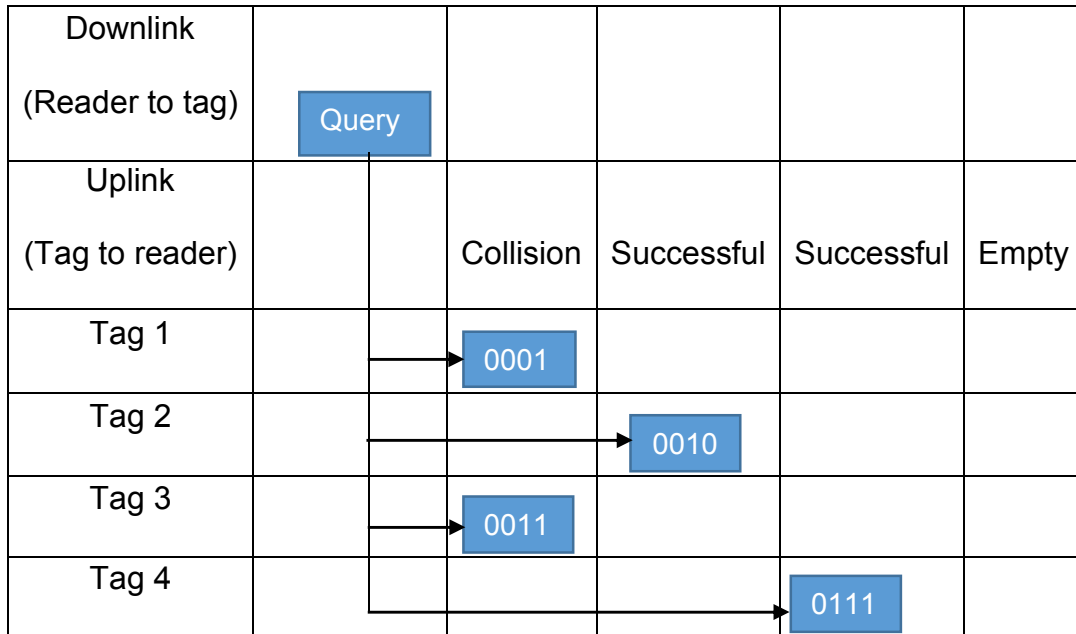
| Downlink (Reader to tag) | Query | | | | |
|---|---|---|---|---|---|
| Uplink (Tag to reader) | | Collision | Successful | Successful | Empty |
| Tag 1 | | 0001 | | | |
| Tag 2 | | | 0010 | | |
| Tag 3 | | 0011 | | | |
| Tag 4 | | | | 0111 | |